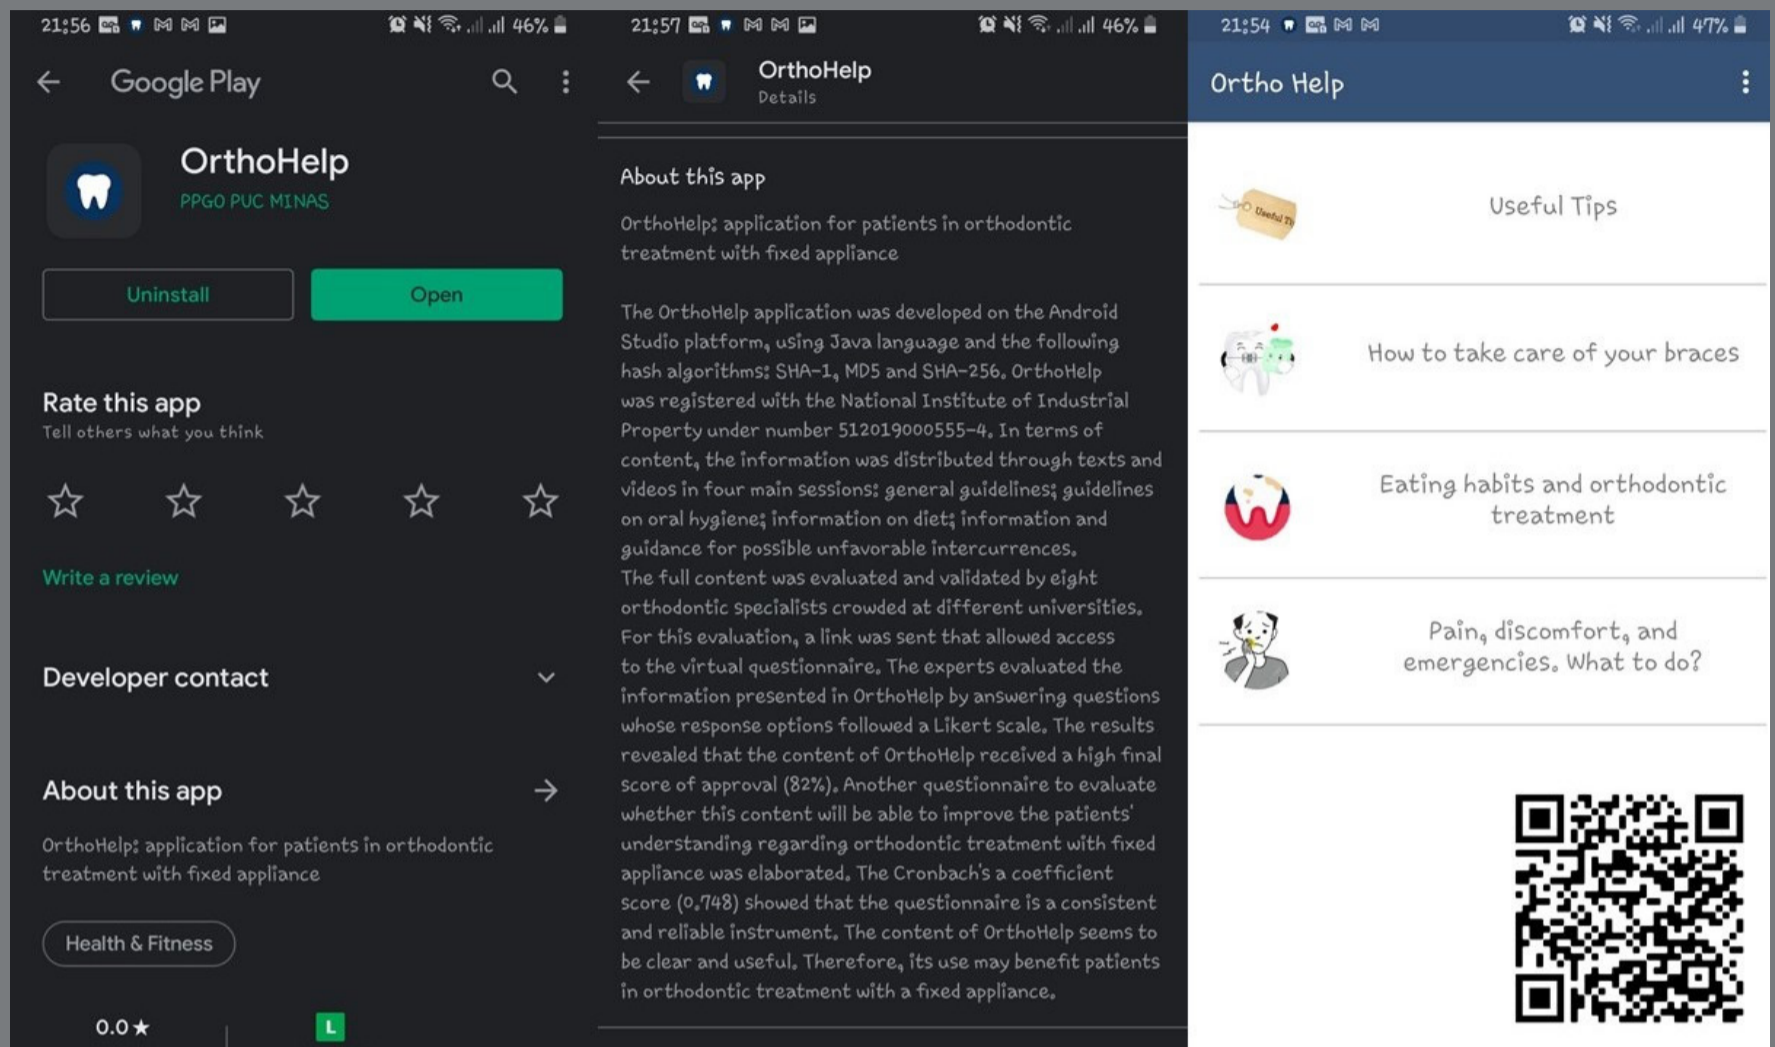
21:56 46%

Google Play

OrthoHelp
PPGO PUC MINAS

Uninstall
Open

Rate this app
Tell others what you think

Write a review

Developer contact

About this app

OrthoHelp: application for patients in orthodontic treatment with fixed appliance

Health & Fitness

0.0★
L

21:57 46%

OrthoHelp
Details

About this app

OrthoHelp: application for patients in orthodontic treatment with fixed appliance

The OrthoHelp application was developed on the Android Studio platform, using Java language and the following hash algorithms: SHA-1, MD5 and SHA-256. OrthoHelp was registered with the National Institute of Industrial Property under number 512019000555-4. In terms of content, the information was distributed through texts and videos in four main sessions: general guidelines; guidelines on oral hygiene; information on diet; information and guidance for possible unfavorable intercurrences. The full content was evaluated and validated by eight orthodontic specialists crowded at different universities. For this evaluation, a link was sent that allowed access to the virtual questionnaire. The experts evaluated the information presented in OrthoHelp by answering questions whose response options followed a Likert scale. The results revealed that the content of OrthoHelp received a high final score of approval (82%). Another questionnaire to evaluate whether this content will be able to improve the patients' understanding regarding orthodontic treatment with fixed appliance was elaborated. The Cronbach's a coefficient score (0.748) showed that the questionnaire is a consistent and reliable instrument. The content of OrthoHelp seems to be clear and useful. Therefore, its use may benefit patients in orthodontic treatment with a fixed appliance.

21:54 47%

Ortho Help

Useful Tips

How to take care of your braces

Eating habits and orthodontic treatment

Pain, discomfort, and emergencies. What to do?